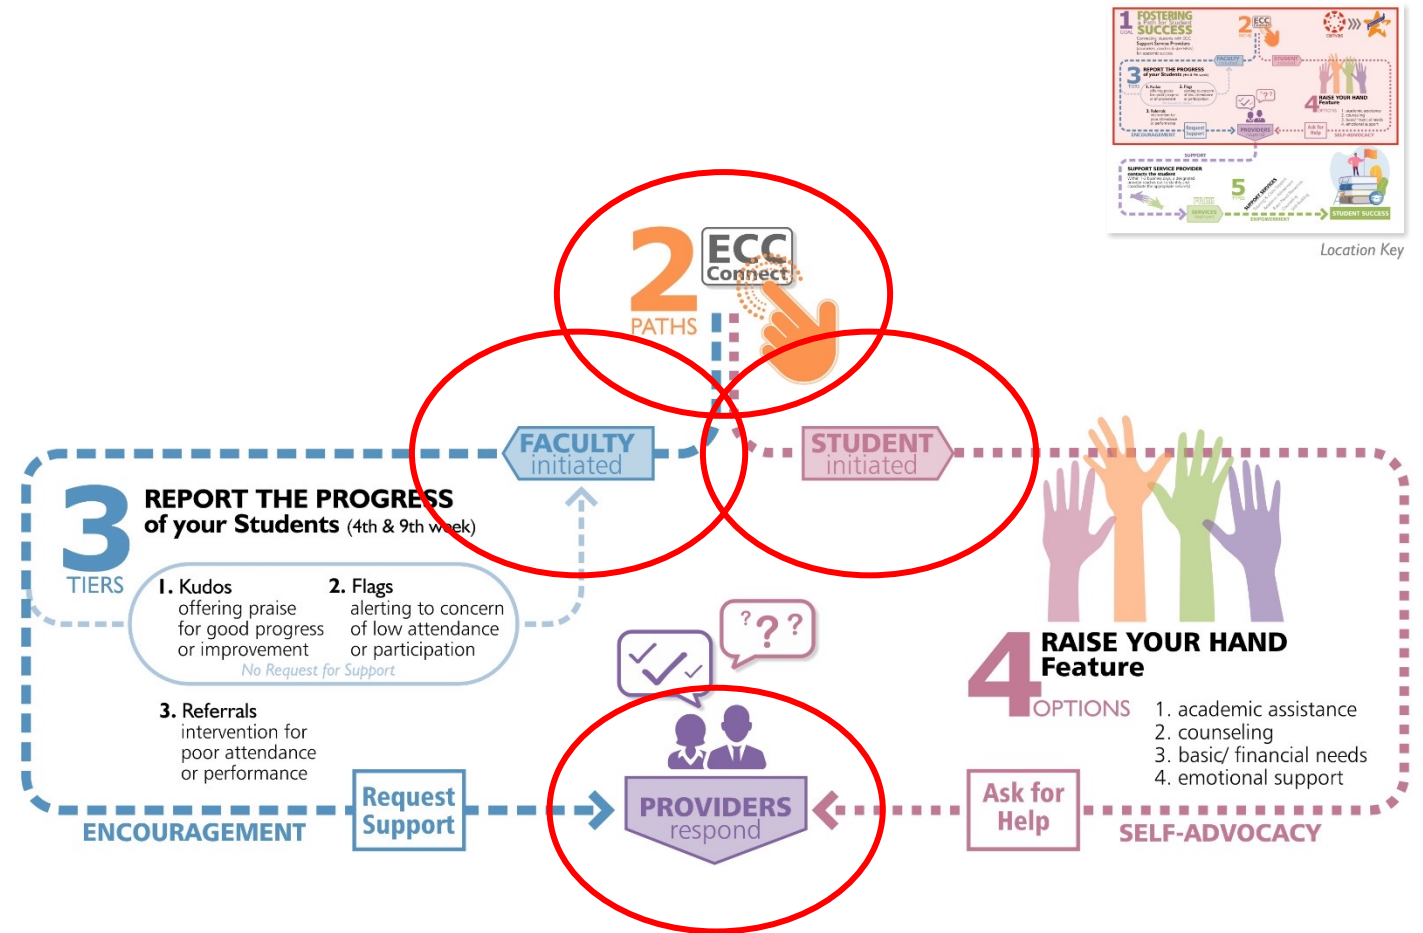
Location Key

2 PATHS

ECC Connect

FACULTY initiated

STUDENT initiated

3 TIERS

REPORT THE PROGRESS of your Students (4th & 9th week)

1. Kudos offering praise for good progress or improvement

2. Flags alerting to concern of low attendance or participation

No Request for Support

3. Referrals intervention for poor attendance or performance

ENCOURAGEMENT

Request Support

PROVIDERS respond

Ask for Help

SELF-ADVOCACY

4 OPTIONS

RAISE YOUR HAND Feature

1. academic assistance
2. counseling
3. basic/ financial needs
4. emotional support